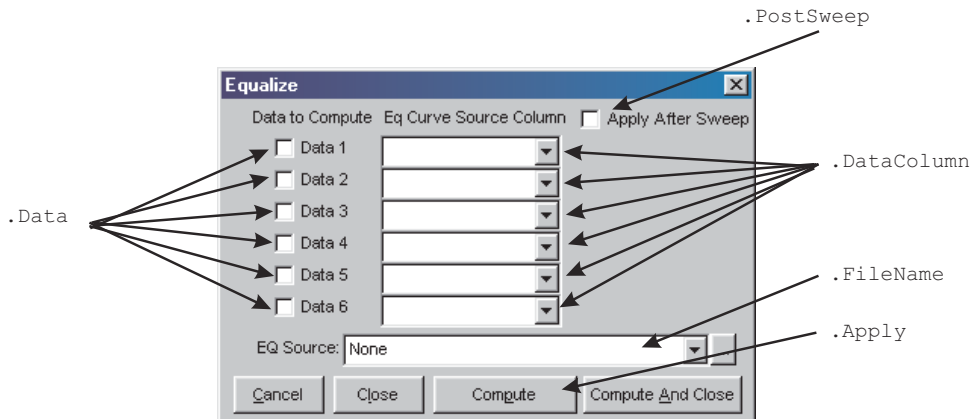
.PostSweep

Equalize

Data to Compute Eq Curve Source Column Apply After Sweep

.Data

Data 1

Data 2

Data 3

Data 4

Data 5

Data 6

.DataColumn

.FileName

.Apply

EQ Source: None

Cancel Close Compute Compute And Close